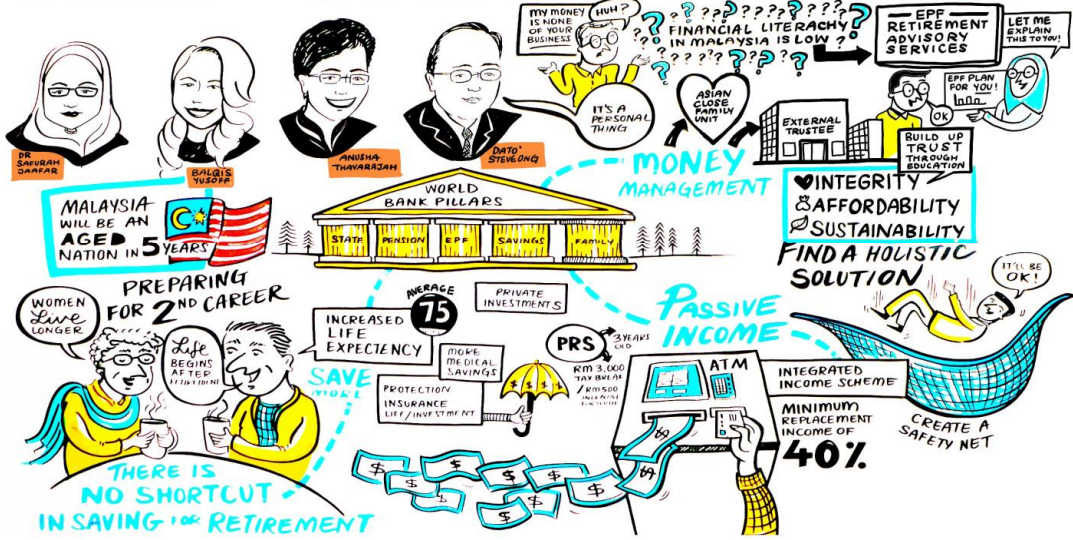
DR SAFURAH JAAFAR

BALQIS YUSOFF

ANUSHA THAVARAJAH

DATO' STEVEONG

MY MONEY IS NONE OF YOUR BUSINESS

HUH?

IT'S A PERSONAL THING

FINANCIAL LITERACY IN MALAYSIA IS LOW?

EPF RETIREMENT ADVISORY SERVICES

LET ME EXPLAIN THIS TO YOU!

EPF PLAN FOR YOU!

OK

ASIAN CLOSE FAMILY UNIT

EXTERNAL TRUSTEE

BUILD UP TRUST THROUGH EDUCATION

MONEY MANAGEMENT

INTEGRITY
AFFORDABILITY
SUSTAINABILITY

FIND A HOLISTIC SOLUTION

MALAYSIA WILL BE AN AGED NATION IN 5 YEARS

WORLD BANK PILLARS

STATE PENSION EPF SAVINGS FAMILY

PREPARING FOR 2ND CAREER

WOMEN LIVE LONGER

LIFE BEGINS AFTER RETIREMENT

AVERAGE 75

INCREASED LIFE EXPECTENCY

PRIVATE INVESTMENTS

MORE MEDICAL SAVINGS

SAVE MORE

PROTECTION INSURANCE LIFE/INVESTMENT

PRS

3 YEARS OLD

RM 3,000 TAX BREAK

RM 500 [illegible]

PASSIVE INCOME

ATM

INTEGRATED INCOME SCHEME

MINIMUM REPLACEMENT INCOME OF 40%

IT'LL BE OK!

CREATE A SAFETY NET

THERE IS NO SHORTCUT IN SAVING FOR RETIREMENT